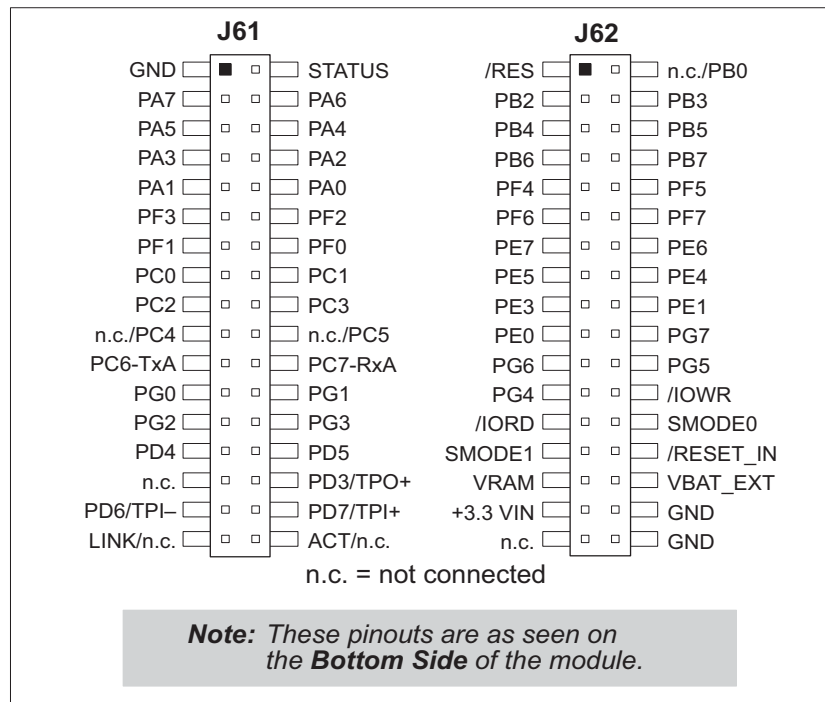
J61

| | |
|---|---|
| GND | STATUS |
| PA7 | PA6 |
| PA5 | PA4 |
| PA3 | PA2 |
| PA1 | PA0 |
| PF3 | PF2 |
| PF1 | PF0 |
| PC0 | PC1 |
| PC2 | PC3 |
| n.c./PC4 | n.c./PC5 |
| PC6-TxA | PC7-RxA |
| PG0 | PG1 |
| PG2 | PG3 |
| PD4 | PD5 |
| n.c. | PD3/TPO+ |
| PD6/TPI– | PD7/TPI+ |
| LINK/n.c. | ACT/n.c. |

J62

| | |
|---|---|
| /RES | n.c./PB0 |
| PB2 | PB3 |
| PB4 | PB5 |
| PB6 | PB7 |
| PF4 | PF5 |
| PF6 | PF7 |
| PE7 | PE6 |
| PE5 | PE4 |
| PE3 | PE1 |
| PE0 | PG7 |
| PG6 | PG5 |
| PG4 | /IOWR |
| /IORD | SMODE0 |
| SMODE1 | /RESET_IN |
| VRAM | VBAT_EXT |
| +3.3 VIN | GND |
| n.c. | GND |

n.c. = not connected

Note: These pinouts are as seen on the Bottom Side of the module.